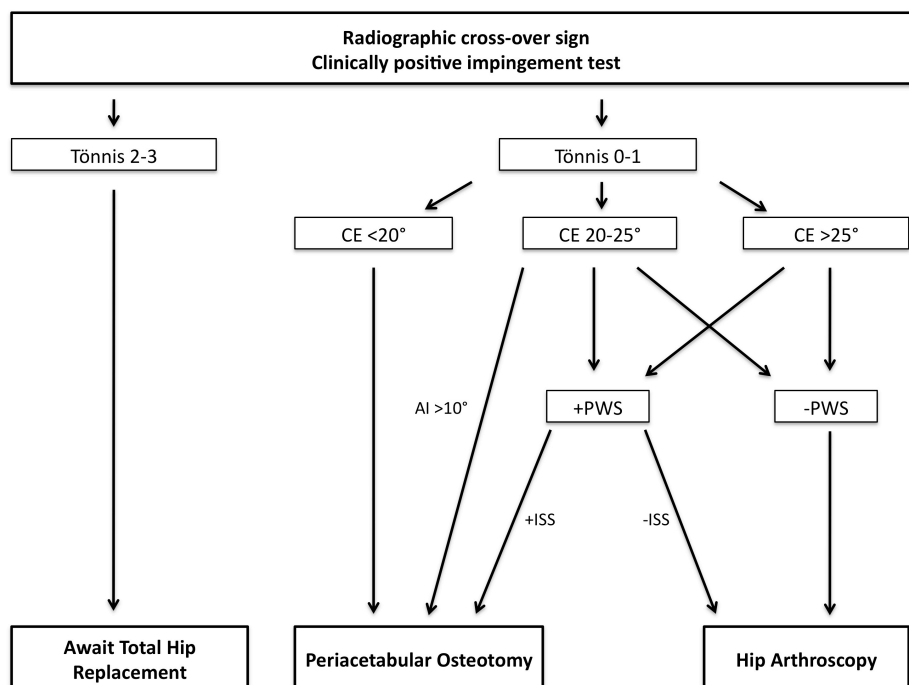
Radiographic cross-over sign
Clinically positive impingement test

Tönnis 2-3

Tönnis 0-1

CE <20°

CE 20-25°

CE >25°

AI >10°

+PWS

-PWS

+ISS

-ISS

Await Total Hip Replacement

Periacetabular Osteotomy

Hip Arthroscopy